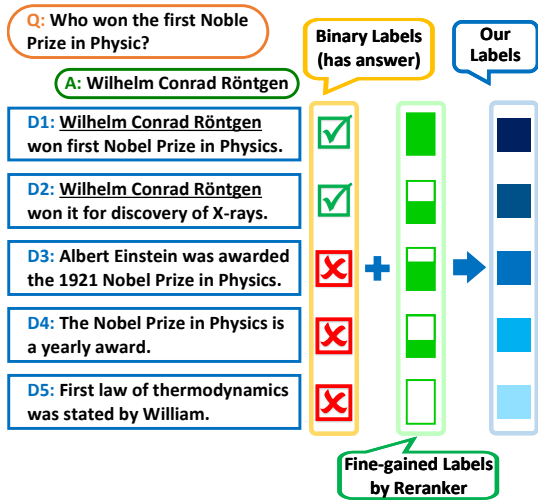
Q: Who won the first Noble Prize in Physic?

A: Wilhelm Conrad Röntgen

Binary Labels (has answer)

Our Labels

D1: Wilhelm Conrad Röntgen won first Nobel Prize in Physics.

D2: Wilhelm Conrad Röntgen won it for discovery of X-rays.

D3: Albert Einstein was awarded the 1921 Nobel Prize in Physics.

D4: The Nobel Prize in Physics is a yearly award.

D5: First law of thermodynamics was stated by William.

Fine-gained Labels by Reranker